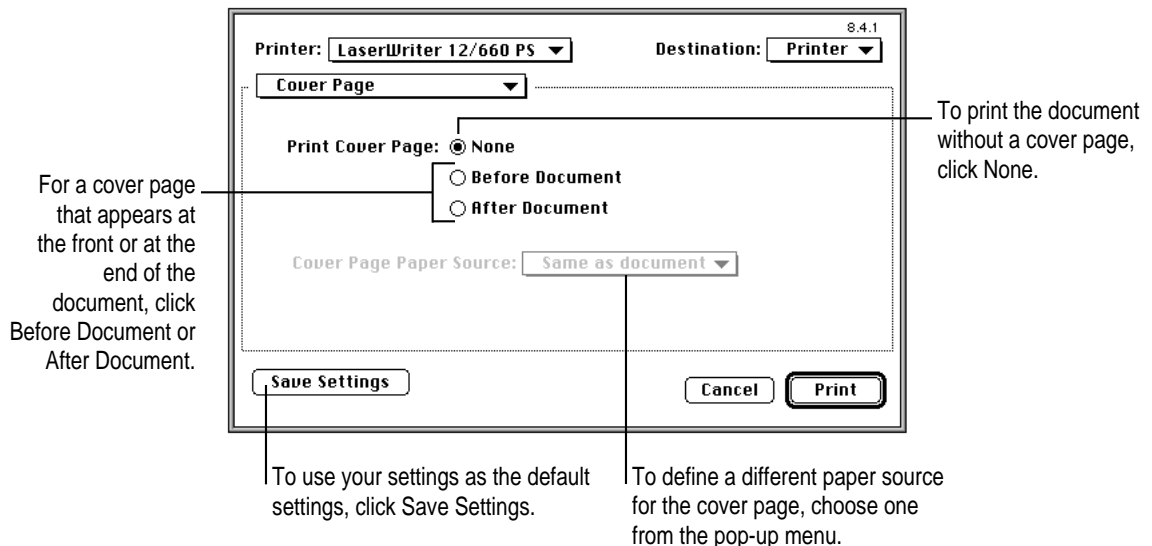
8.4.1

Printer: LaserWriter 12/660 PS

Destination: Printer

Cover Page

Print Cover Page: None

Before Document

After Document

Cover Page Paper Source: Same as document

Save Settings

Cancel

Print

To print the document without a cover page, click None.

For a cover page that appears at the front or at the end of the document, click Before Document or After Document.

To use your settings as the default settings, click Save Settings.

To define a different paper source for the cover page, choose one from the pop-up menu.